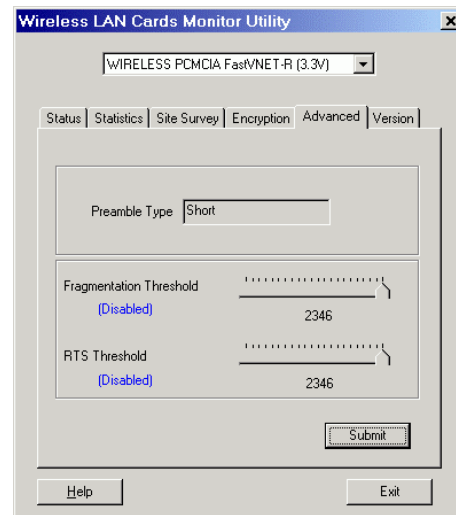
Wireless LAN Cards Monitor Utility

WIRELESS PCMCIA FastVNET-R (3.3V)

Status | Statistics | Site Survey | Encryption | Advanced | Version

Preamble Type Short

Fragmentation Threshold
(Disabled)
2346

RTS Threshold
(Disabled)
2346

Submit

Help

Exit